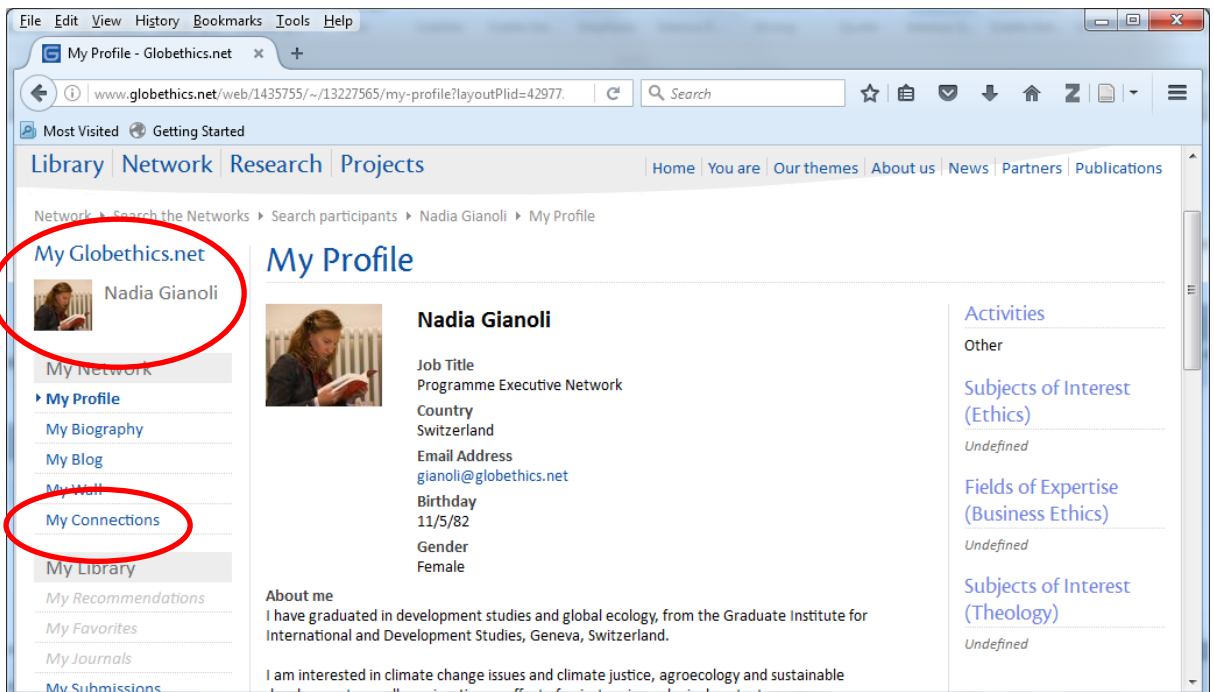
File Edit View History Bookmarks Tools Help

My Profile - Globethics.net ×

www.globethics.net/web/1435755/~/13227565/my-profile?layoutPlid=42977.

Search

Most Visited Getting Started

Library Network Research Projects

Home You are Our themes About us News Partners Publications

Network ▸ Search the Networks ▸ Search participants ▸ Nadia Gianoli ▸ My Profile

My Globethics.net

Nadia Gianoli

My Network

My Profile

My Biography

My Blog

My Wall

My Connections

My Library

My Recommendations

My Favorites

My Journals

My Submissions

My Profile

Nadia Gianoli

Job Title
Programme Executive Network

Country
Switzerland

Email Address
gianoli@globethics.net

Birthday
11/5/82

Gender
Female

About me
I have graduated in development studies and global ecology, from the Graduate Institute for International and Development Studies, Geneva, Switzerland.

I am interested in climate change issues and climate justice, agroecology and sustainable

Activities
Other

Subjects of Interest (Ethics)
Undefined

Fields of Expertise (Business Ethics)
Undefined

Subjects of Interest (Theology)
Undefined